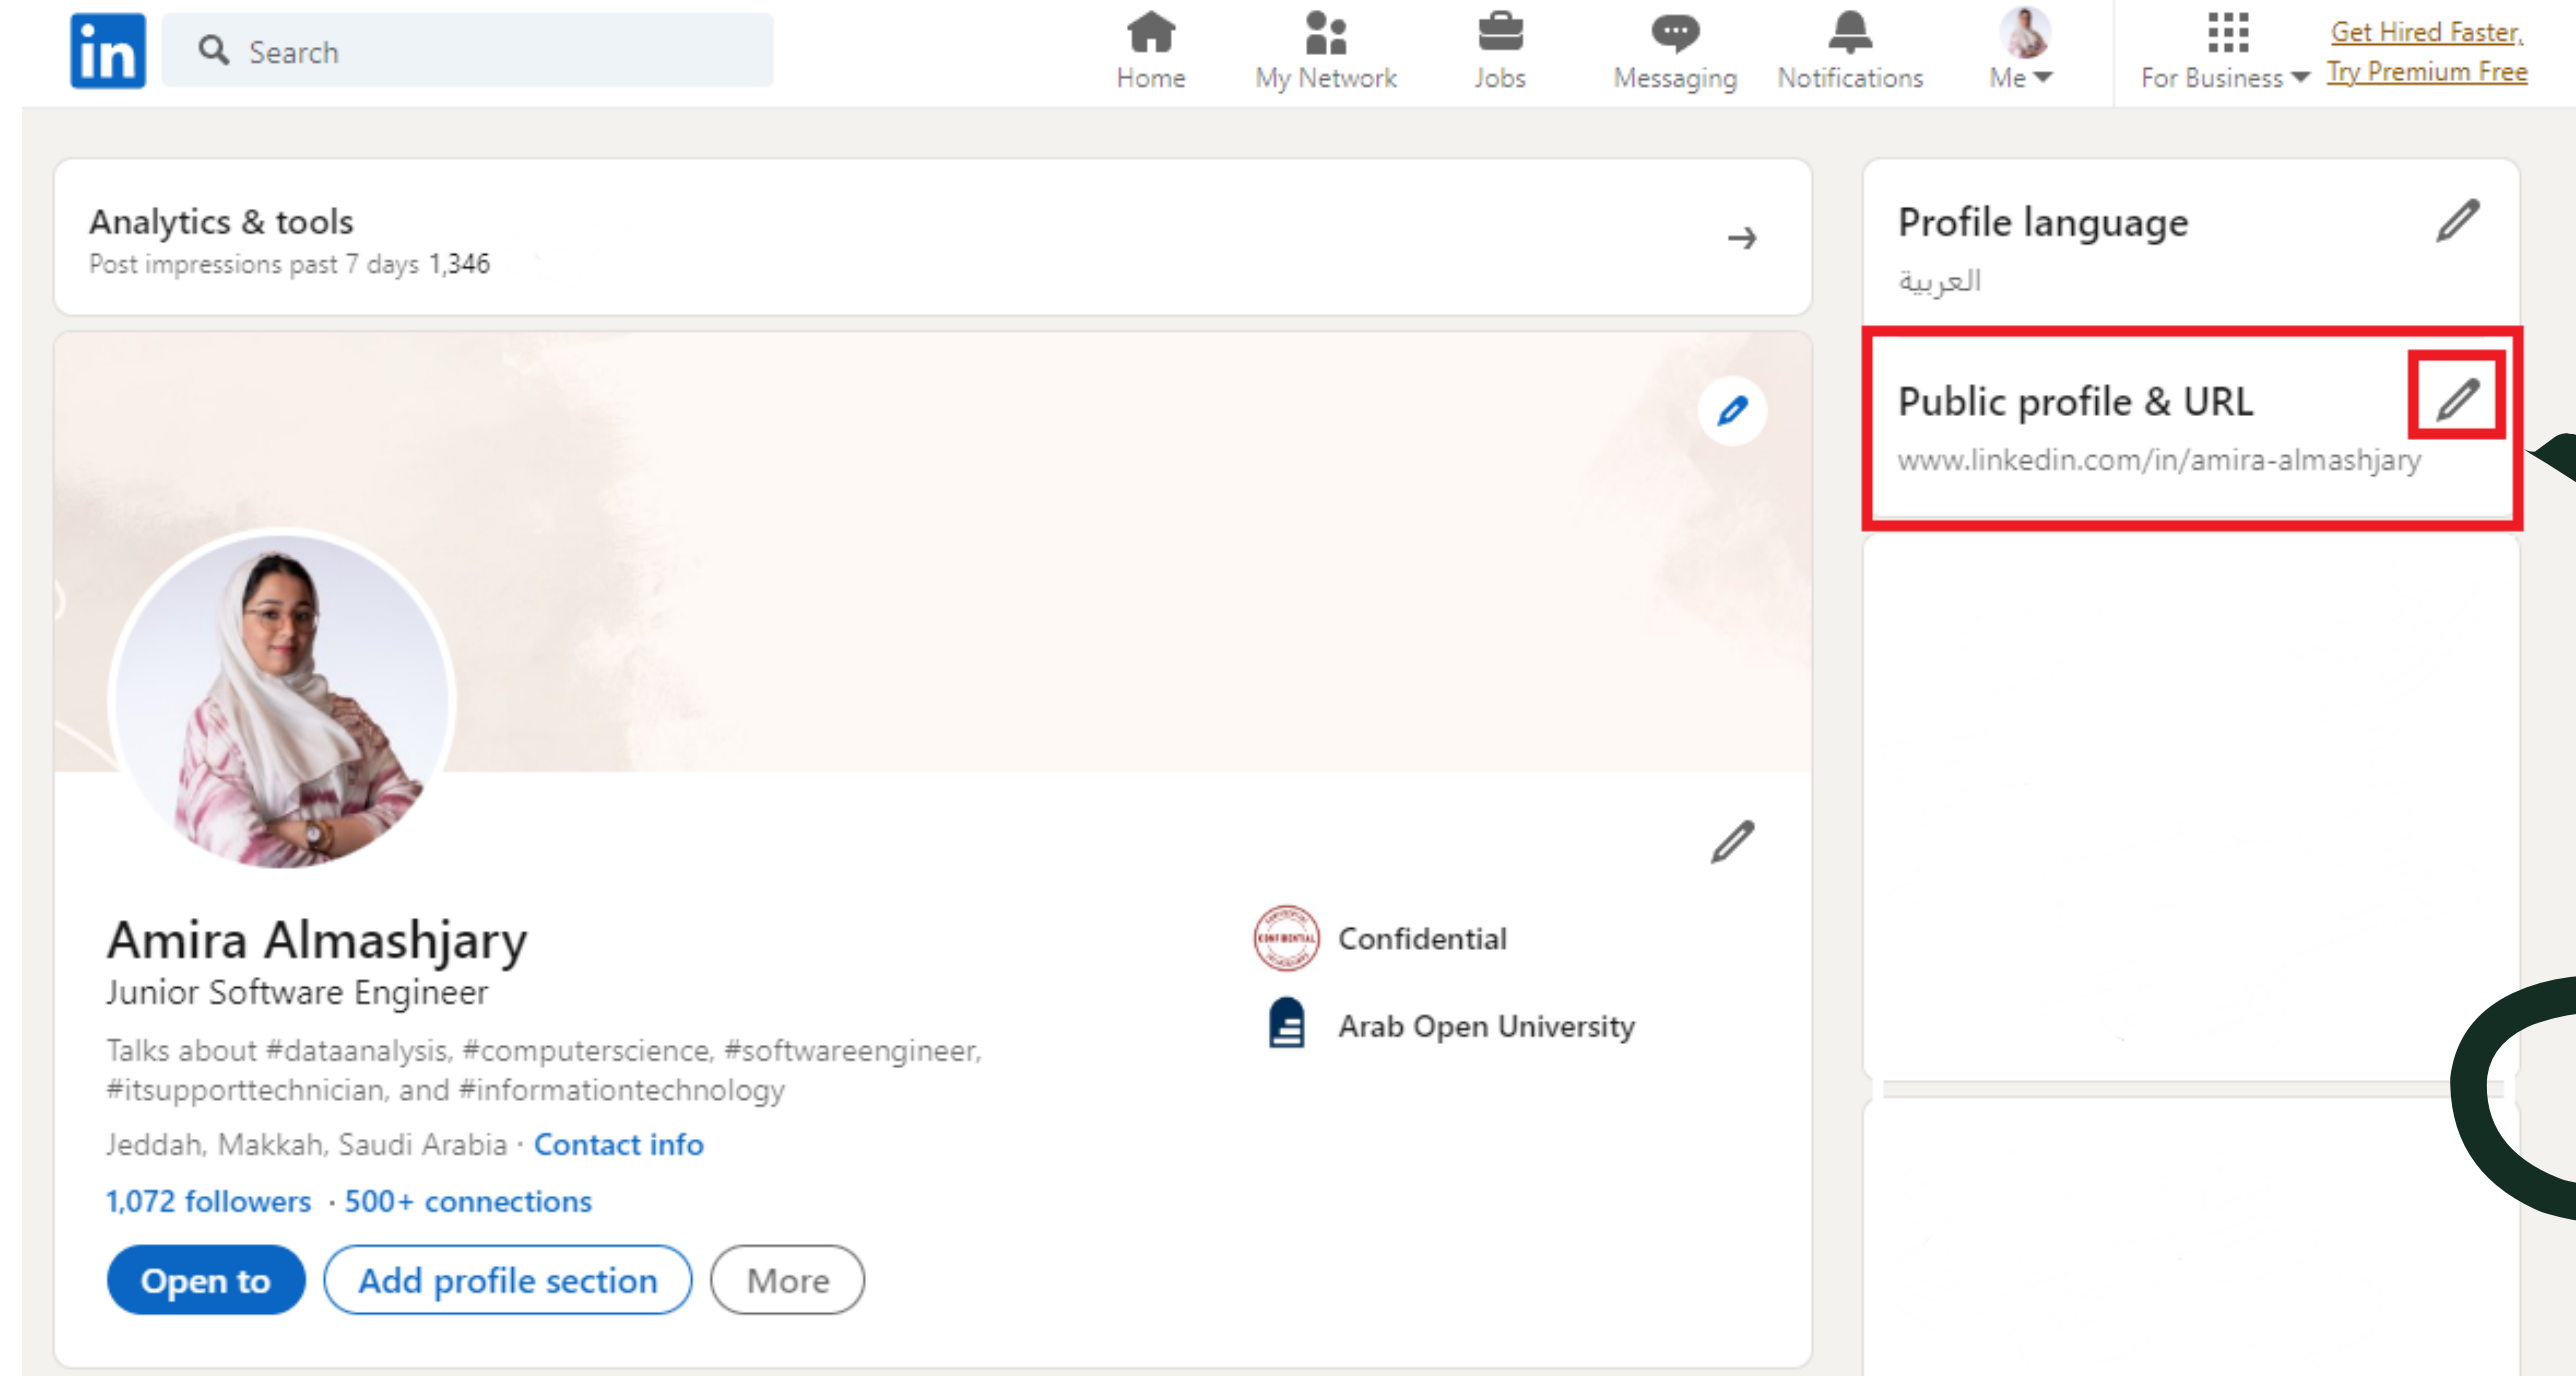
in

Search

Home
My Network
Jobs
Messaging
Notifications
Me
For Business
Get Hired Faster, Try Premium Free

Analytics & tools
Post impressions past 7 days 1,346

Profile language
العربية

Public profile & URL
www.linkedin.com/in/amira-almashjary

Amira Almashjary
Junior Software Engineer
Talks about #dataanalysis, #computerscience, #softwareengineer, #itsupporttechnician, and #informationtechnology
Jeddah, Makkah, Saudi Arabia · Contact info
1,072 followers · 500+ connections

Confidential
Arab Open University

Open to
Add profile section
More